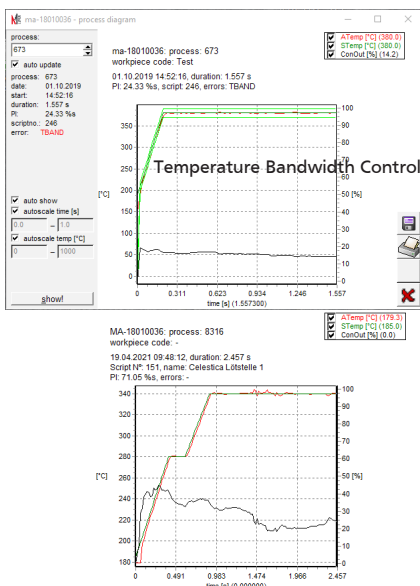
ma-18010036 - process diagram

process:
673
auto update
process: 673
date: 01.10.2019
start: 14:52:16
duration: 1.557 s
PI: 24.33 %s
scriptno.: 246
error: TBAND

auto show
autoscale time [s]
0.0 – 1.0
autoscale temp [°C]
0 – 1000
show!

ma-18010036: process: 673
workpiece code: Test

01.10.2019 14:52:16, duration: 1.557 s
PI: 24.33 %s, script 246, errors: TBAND

ATemp [°C] (380.0)
STemp [°C] (380.0)
ConOut [%] (14.2)

Temperature Bandwidth Control

[°C]
350
300
250
200
150
100
50
0
[%]
100
90
80
70
60
50
40
30
20
10
0
0 0.311 0.623 0.934 1.246 1.557
time [s] (1.557300)

MA-18010036: process: 8316
workpiece code: -

19.04.2021 09:48:12, duration: 2.457 s
Script Nº: 151, name: Celestica Lötstelle 1
PI: 71.05 %s, errors: -

ATemp [°C] (179.3)
STemp [°C] (185.0)
ConOut [%] (0.0)

[°C]
340
320
300
280
260
240
220
200
180
[%]
100
90
80
70
60
50
40
30
20
10
0
0 0.491 0.983 1.474 1.966 2.457
time [s] (0.000000)